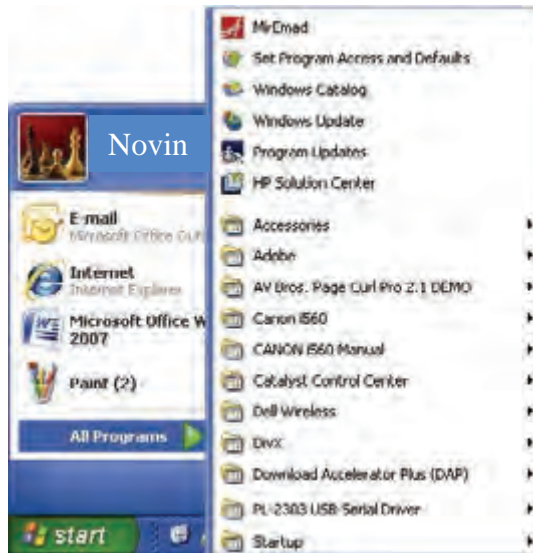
Novin

E-mail
Microsoft Office Outl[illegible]

Internet
Internet Explorer

Microsoft Office W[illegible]
2007

Paint (2)

All Programs

start

MrEmad
Set Program Access and Defaults
Windows Catalog
Windows Update
Program Updates
HP Solution Center
Accessories
Adobe
AV Bros. Page Curl Pro 2.1 DEMO
Canon i560
CANON i560 Manual
Catalyst Control Center
Dell Wireless
DivX
Download Accelerator Plus (DAP)
PL-2303 USB-Serial Driver
Startup